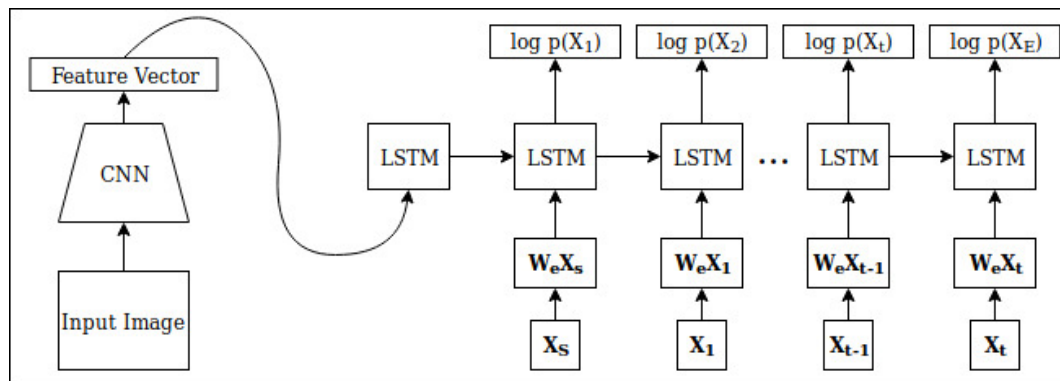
Feature Vector

CNN

Input Image

LSTM

$\log p(X_1)$ $\log p(X_2)$ $\log p(X_t)$ $\log p(X_E)$

LSTM LSTM ... LSTM LSTM

$\mathbf{W_e X_s}$ $\mathbf{W_e X_1}$ $\mathbf{W_e X_{t-1}}$ $\mathbf{W_e X_t}$

$\mathbf{X_S}$ $\mathbf{X_1}$ $\mathbf{X_{t-1}}$ $\mathbf{X_t}$